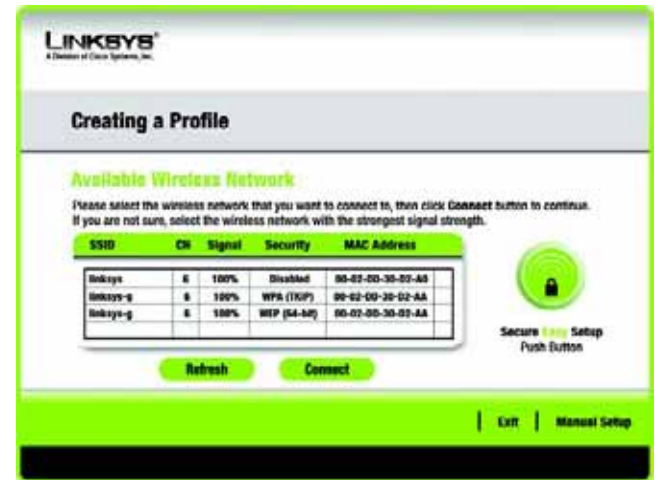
LINKSYS®
A Division of Cisco Systems, Inc.

Creating a Profile

Available Wireless Network

Please select the wireless network that you want to connect to, then click Connect button to continue. If you are not sure, select the wireless network with the strongest signal strength.

| SSID | CH | Signal | Security | MAC Address |
|---|---|---|---|---|
| linksys | 6 | 100% | Disabled | 00-02-DD-30-D2-A0 |
| linksys-g | 6 | 100% | WPA (TKIP) | 00-02-DD-30-D2-AA |
| linksys-g | 6 | 100% | WEP (64-bit) | 00-02-DD-30-D2-AA |

Refresh Connect

Secure Easy Setup
Push Button

Exit Manual Setup